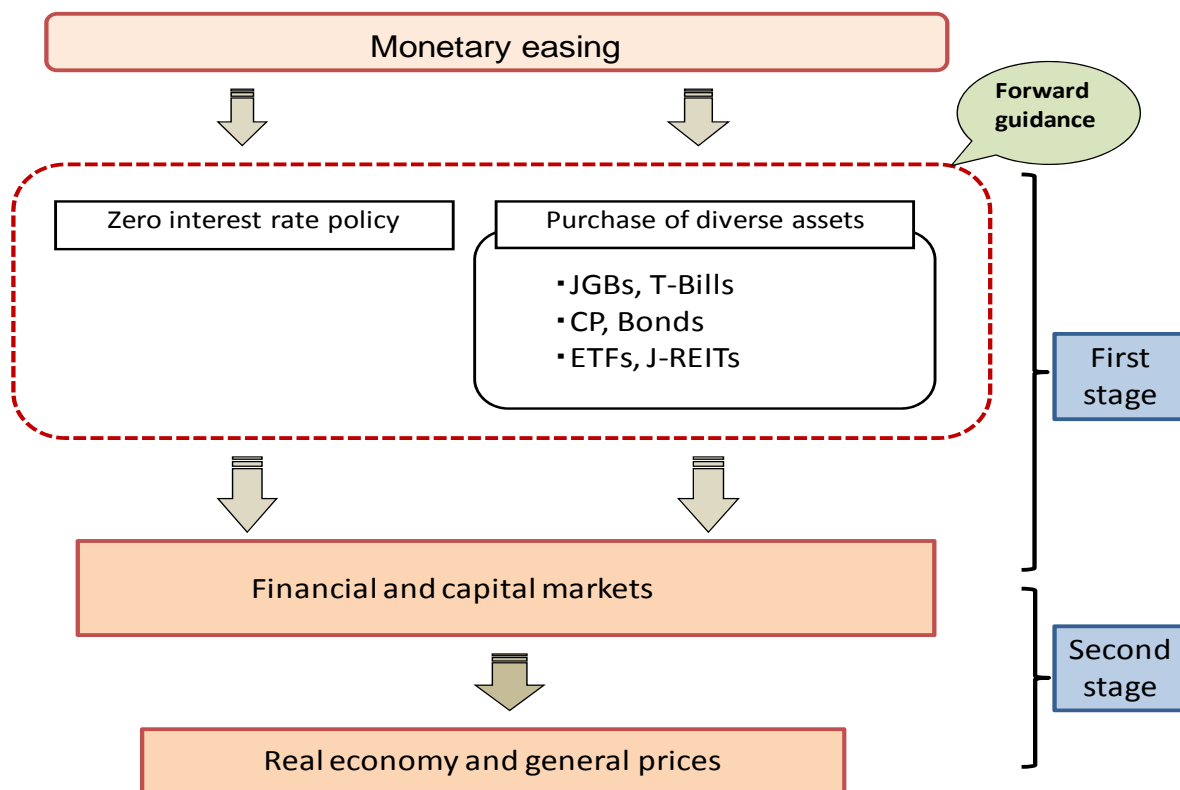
Monetary easing

Forward guidance

Zero interest rate policy

Purchase of diverse assets

・JGBs, T-Bills
・CP, Bonds
・ETFs, J-REITs

First stage

Financial and capital markets

Second stage

Real economy and general prices